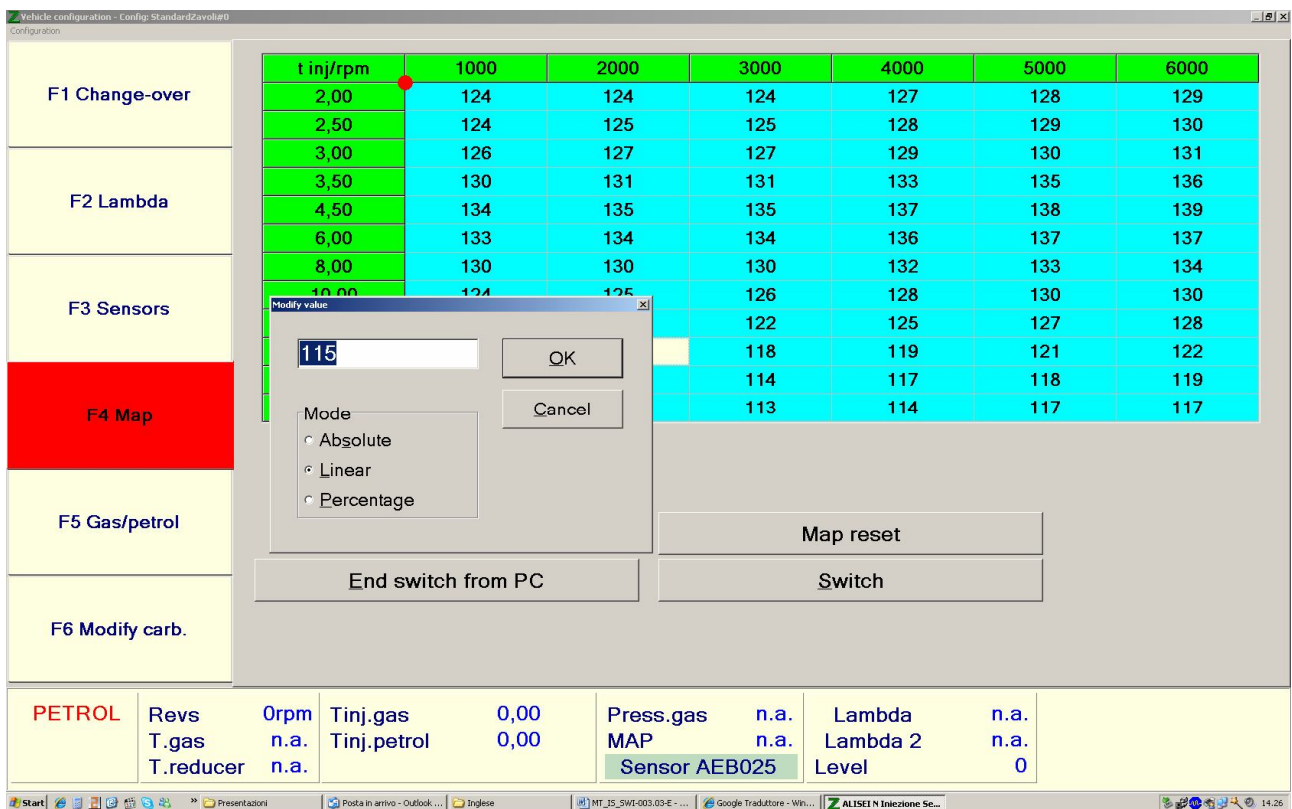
Vehicle configuration - Config: StandardZavoli#0
Configuration

F1 Change-over

F2 Lambda

F3 Sensors

F4 Map

F5 Gas/petrol

F6 Modify carb.

| t inj/rpm | 1000 | 2000 | 3000 | 4000 | 5000 | 6000 |
|---|---|---|---|---|---|---|
| 2,00 | 124 | 124 | 124 | 127 | 128 | 129 |
| 2,50 | 124 | 125 | 125 | 128 | 129 | 130 |
| 3,00 | 126 | 127 | 127 | 129 | 130 | 131 |
| 3,50 | 130 | 131 | 131 | 133 | 135 | 136 |
| 4,50 | 134 | 135 | 135 | 137 | 138 | 139 |
| 6,00 | 133 | 134 | 134 | 136 | 137 | 137 |
| 8,00 | 130 | 130 | 130 | 132 | 133 | 134 |
| 10,00 | 124 | 125 | 126 | 128 | 130 | 130 |
| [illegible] | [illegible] | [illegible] | 122 | 125 | 127 | 128 |
| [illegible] | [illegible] | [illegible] | 118 | 119 | 121 | 122 |
| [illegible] | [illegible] | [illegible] | 114 | 117 | 118 | 119 |
| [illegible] | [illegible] | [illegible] | 113 | 114 | 117 | 117 |

Modify value
115
OK
Cancel
Mode
Absolute
Linear
Percentage

Map reset
End switch from PC
Switch

PETROL
Revs 0rpm
T.gas n.a.
T.reducer n.a.
Tinj.gas 0,00
Tinj.petrol 0,00
Press.gas n.a.
MAP n.a.
Sensor AEB025
Lambda n.a.
Lambda 2 n.a.
Level 0

Start
Presentazioni
Posta in arrivo - Outlook ...
Inglese
MT_IS_SWI-003.03-E - ...
Google Traduttore - Win...
ALISEI N Iniezione Se...
14.26